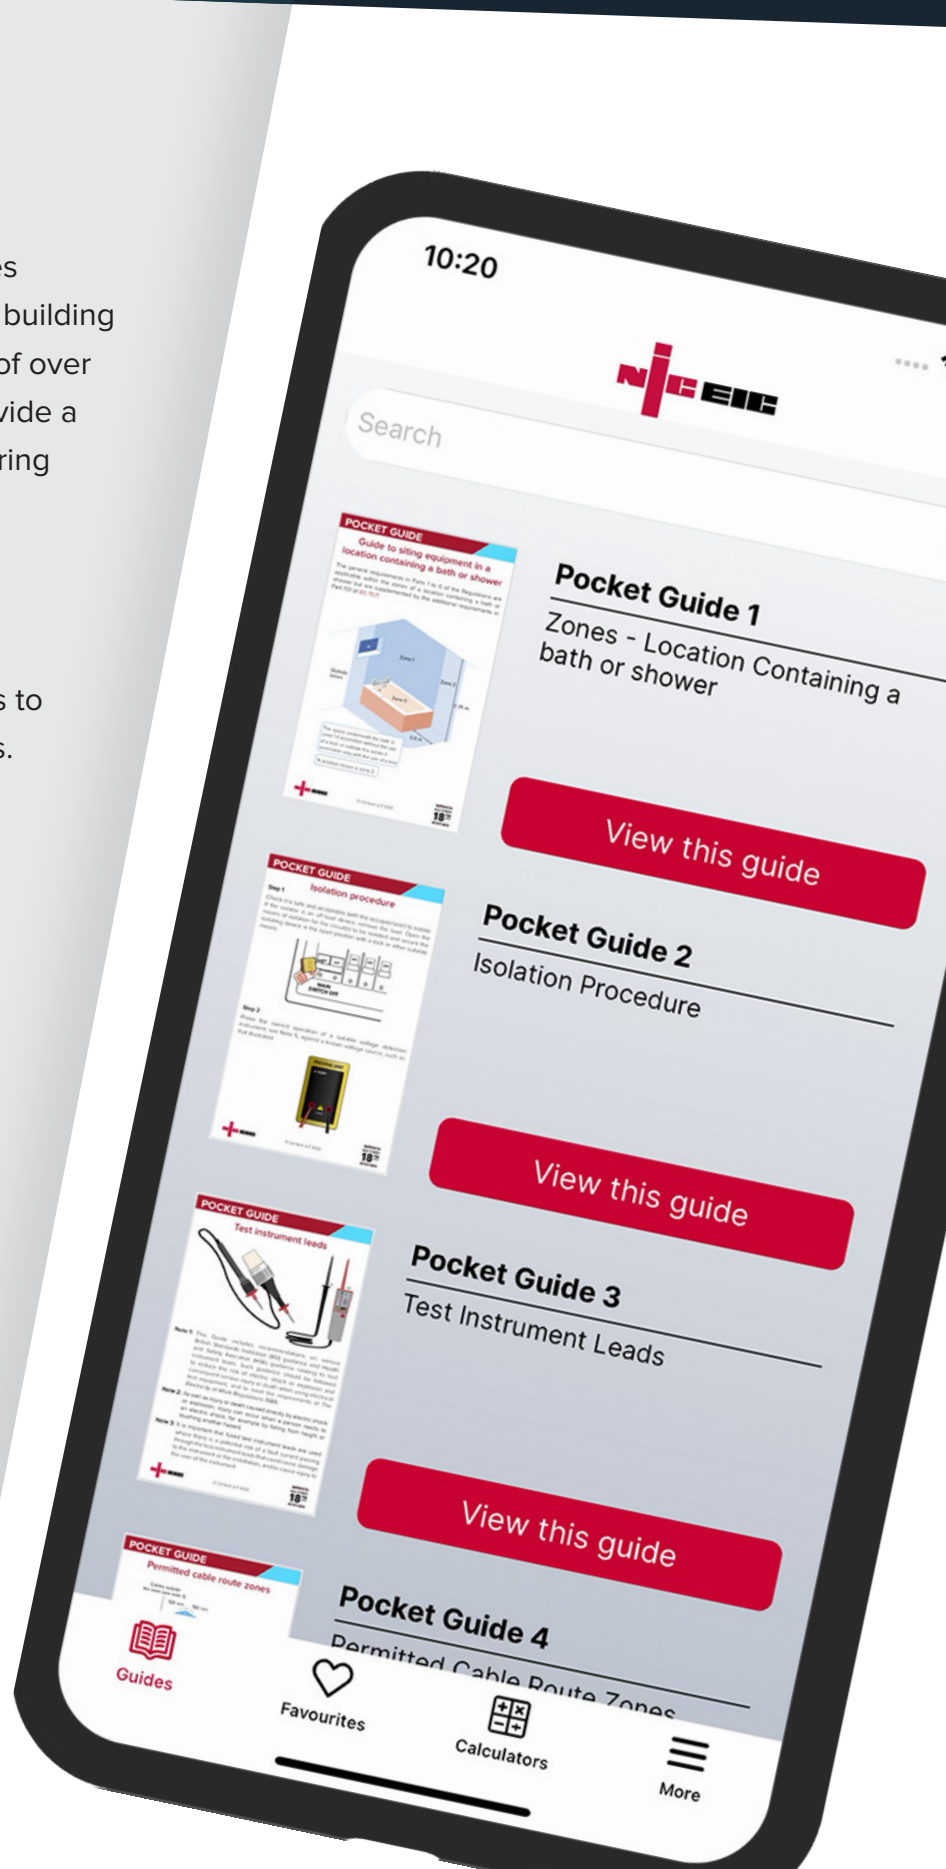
es
building
of over
vide a
ring

s to
s.

10:20

NICEIC

Search

POCKET GUIDE
Guide to siting equipment in a location containing a bath or shower

Pocket Guide 1
Zones - Location Containing a bath or shower

View this guide

POCKET GUIDE
Isolation procedure

Pocket Guide 2
Isolation Procedure

View this guide

POCKET GUIDE
Test instrument leads

Pocket Guide 3
Test Instrument Leads

View this guide

POCKET GUIDE
Permitted cable route zones

Pocket Guide 4
Permitted Cable Route Zones

Guides
Favourites
Calculators
More